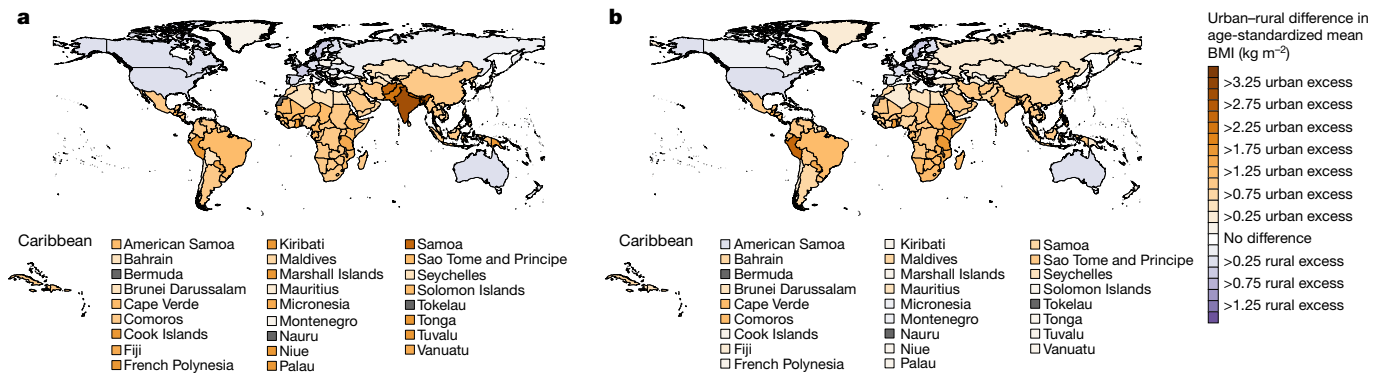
a

Caribbean

American Samoa
Bahrain
Bermuda
Brunei Darussalam
Cape Verde
Comoros
Cook Islands
Fiji
French Polynesia

Kiribati
Maldives
Marshall Islands
Mauritius
Micronesia
Montenegro
Nauru
Niue
Palau

Samoa
Sao Tome and Principe
Seychelles
Solomon Islands
Tokelau
Tonga
Tuvalu
Vanuatu

b

Caribbean

American Samoa
Bahrain
Bermuda
Brunei Darussalam
Cape Verde
Comoros
Cook Islands
Fiji
French Polynesia

Kiribati
Maldives
Marshall Islands
Mauritius
Micronesia
Montenegro
Nauru
Niue
Palau

Samoa
Sao Tome and Principe
Seychelles
Solomon Islands
Tokelau
Tonga
Tuvalu
Vanuatu

Urban–rural difference in age-standardized mean BMI (kg m$^{-2}$)
>3.25 urban excess
>2.75 urban excess
>2.25 urban excess
>1.75 urban excess
>1.25 urban excess
>0.75 urban excess
>0.25 urban excess
No difference
>0.25 rural excess
>0.75 rural excess
>1.25 rural excess